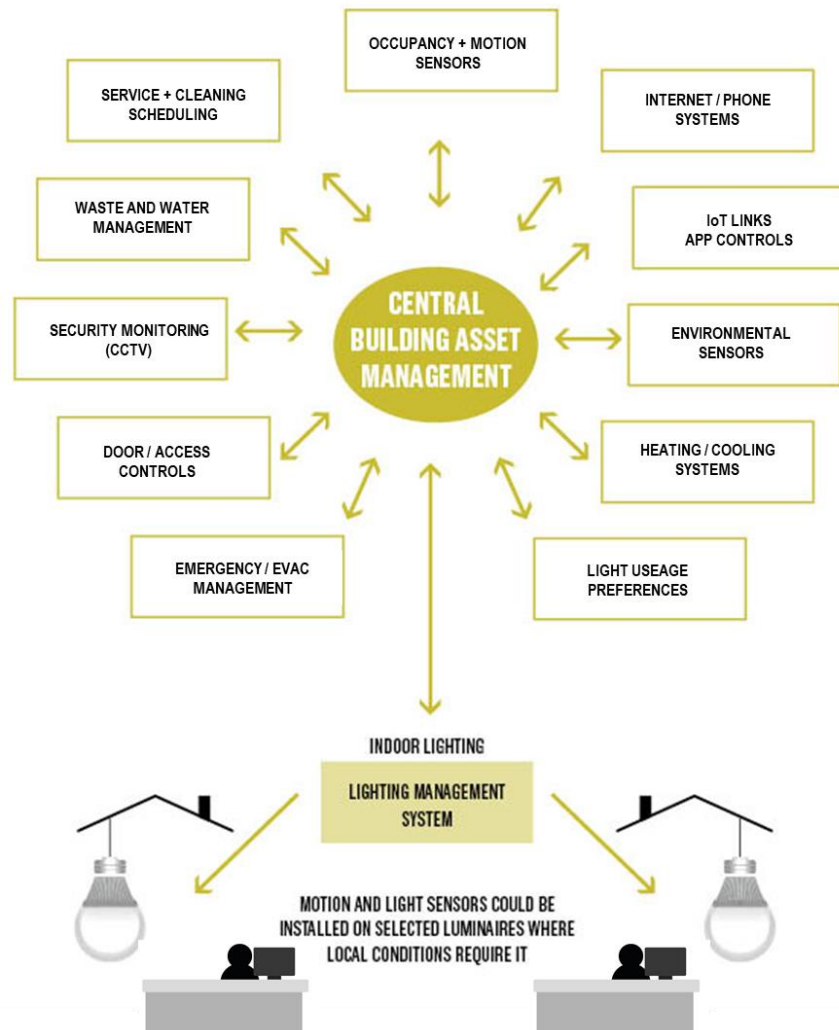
OCCUPANCY + MOTION SENSORS

SERVICE + CLEANING SCHEDULING

INTERNET / PHONE SYSTEMS

WASTE AND WATER MANAGEMENT

IoT LINKS APP CONTROLS

SECURITY MONITORING (CCTV)

CENTRAL BUILDING ASSET MANAGEMENT

ENVIRONMENTAL SENSORS

DOOR / ACCESS CONTROLS

HEATING / COOLING SYSTEMS

EMERGENCY / EVAC MANAGEMENT

LIGHT USEAGE PREFERENCES

INDOOR LIGHTING

LIGHTING MANAGEMENT SYSTEM

MOTION AND LIGHT SENSORS COULD BE INSTALLED ON SELECTED LUMINAIRES WHERE LOCAL CONDITIONS REQUIRE IT